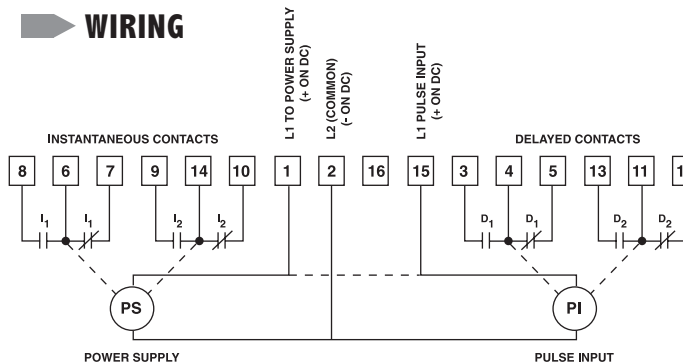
WIRING

L1 TO POWER SUPPLY (+ ON DC)

L2 (COMMON) (- ON DC)

L1 PULSE INPUT (+ ON DC)

INSTANTANEOUS CONTACTS

DELAYED CONTACTS

8 6 7 9 14 10 1 2 16 15 3 4 5 13 11 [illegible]

$I_1$ $I_1$ $I_2$ $I_2$

$D_1$ $D_1$ $D_2$ $D_2$

PS

PI

POWER SUPPLY

PULSE INPUT